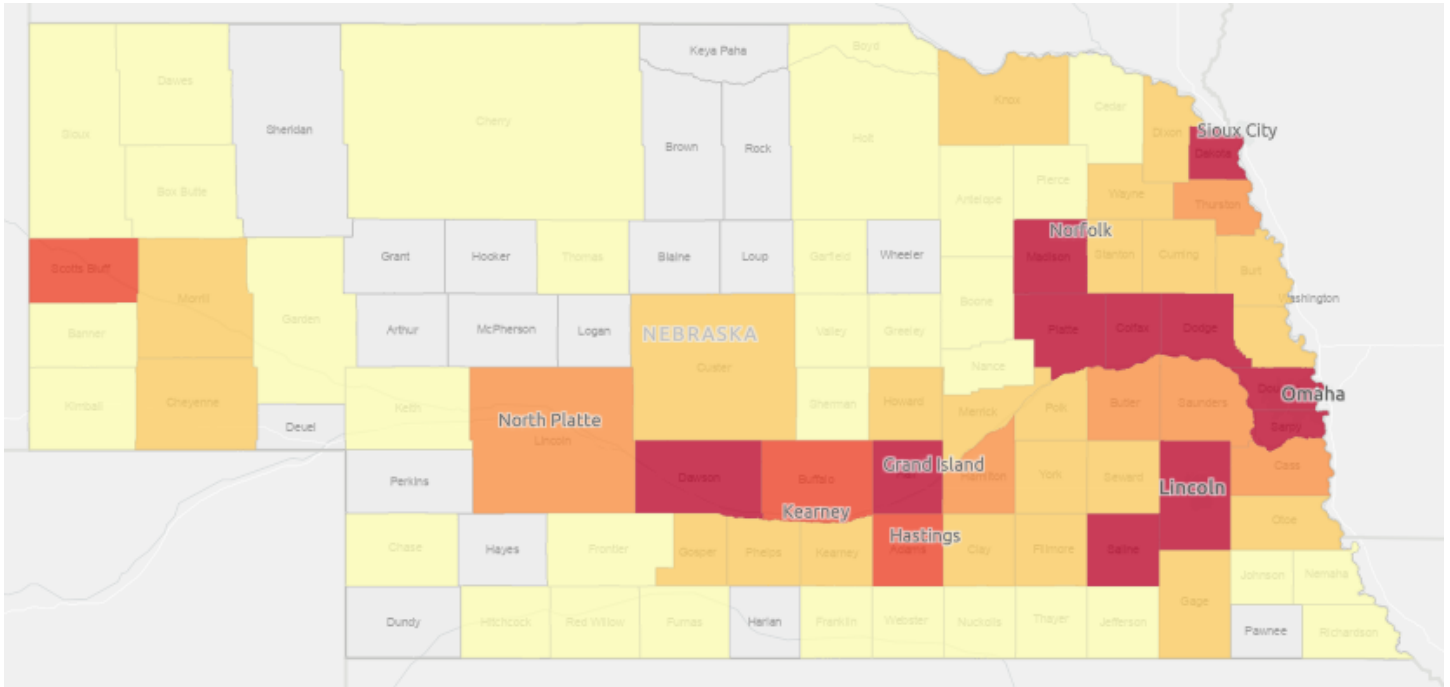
Keya Paha
Boyd
Dawes
Sioux
Sheridan
Cherry
Brown
Rock
Holt
Knox
Cedar
Dixon
Sioux City
Dakota
Box Butte
Antelope
Pierce
Wayne
Thurston
Scotts Bluff
Grant
Hooker
Thomas
Blaine
Loup
Garfield
Wheeler
Norfolk
Madison
Stanton
Cuming
Burt
Morrill
Garden
Banner
Arthur
McPherson
Logan
NEBRASKA
Valley
Greeley
Boone
Platte
Colfax
Dodge
Washington
Kimball
Cheyenne
Deuel
Keith
North Platte
Lincoln
Custer
Sherman
Howard
Nance
Merrick
Polk
Butler
Saunders
Douglas
Omaha
Sarpy
Perkins
Dawson
Buffalo
Grand Island
Hall
Hamilton
York
Seward
Lincoln
Lancaster
Cass
Kearney
Hastings
Chase
Hayes
Frontier
Gosper
Phelps
Kearney
Adams
Clay
Fillmore
Saline
Otoe
Johnson
Nemaha
Gage
Dundy
Hitchcock
Red Willow
Furnas
Harlan
Franklin
Webster
Nuckolls
Thayer
Jefferson
Pawnee
Richardson